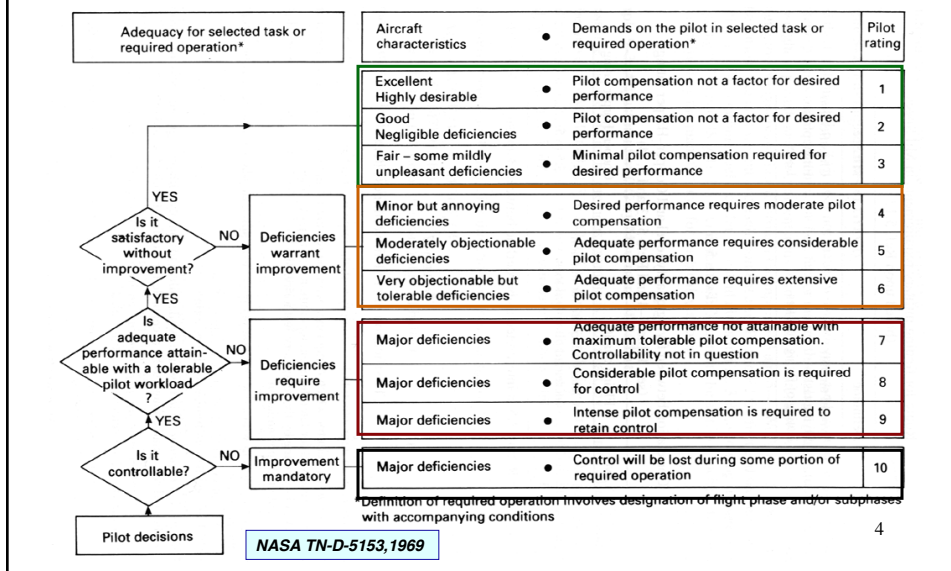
Adequacy for selected task or required operation*

| Aircraft characteristics | • | Demands on the pilot in selected task or required operation* | Pilot rating |
|---|---|---|---|
| Excellent Highly desirable | • | Pilot compensation not a factor for desired performance | 1 |
| Good Negligible deficiencies | • | Pilot compensation not a factor for desired performance | 2 |
| Fair – some mildly unpleasant deficiencies | • | Minimal pilot compensation required for desired performance | 3 |
| Minor but annoying deficiencies | • | Desired performance requires moderate pilot compensation | 4 |
| Moderately objectionable deficiencies | • | Adequate performance requires considerable pilot compensation | 5 |
| Very objectionable but tolerable deficiencies | • | Adequate performance requires extensive pilot compensation | 6 |
| Major deficiencies | • | Adequate performance not attainable with maximum tolerable pilot compensation. Controllability not in question | 7 |
| Major deficiencies | • | Considerable pilot compensation is required for control | 8 |
| Major deficiencies | • | Intense pilot compensation is required to retain control | 9 |
| Major deficiencies | • | Control will be lost during some portion of required operation | 10 |

YES

Is it satisfactory without improvement?

NO

Deficiencies warrant improvement

YES

Is adequate performance attainable with a tolerable pilot workload?

NO

Deficiencies require improvement

YES

Is it controllable?

NO

Improvement mandatory

Pilot decisions

*Definition of required operation involves designation of flight phase and/or subphases with accompanying conditions

NASA TN-D-5153,1969

4